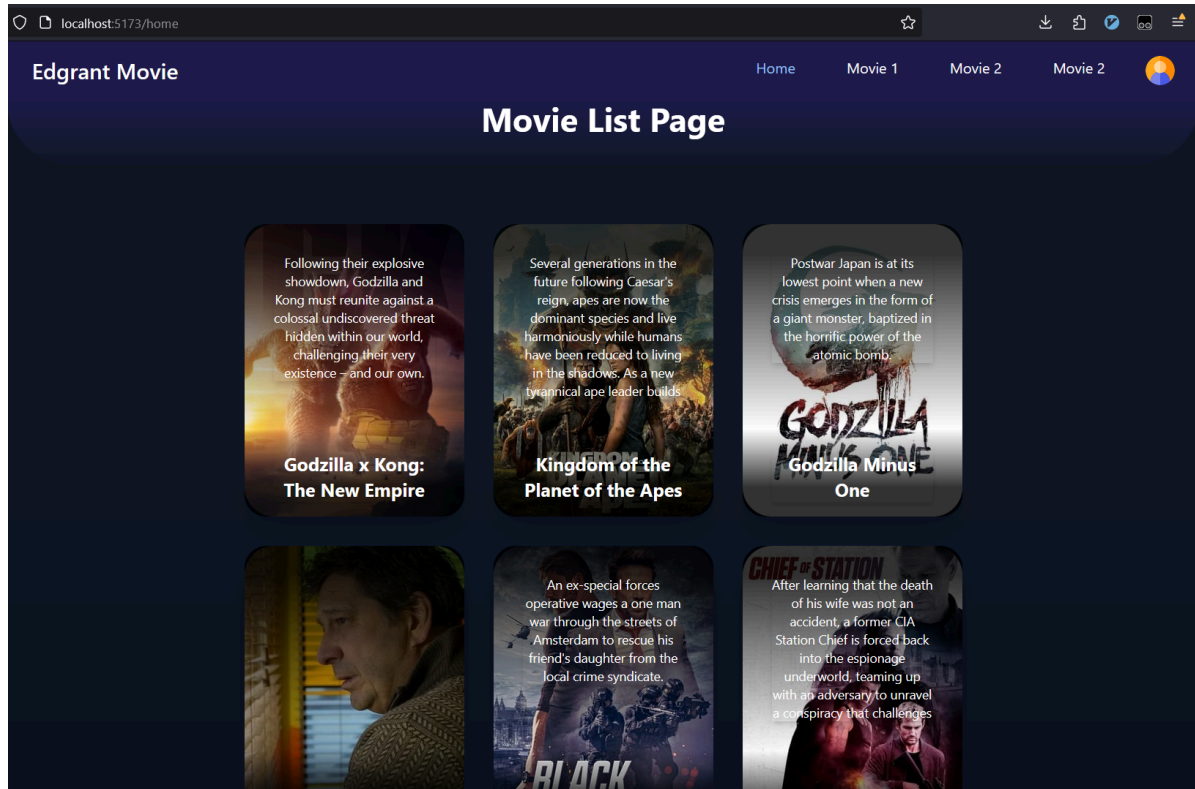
localhost:5173/home

Edgrant Movie

Home Movie 1 Movie 2 Movie 2

Movie List Page

Following their explosive showdown, Godzilla and Kong must reunite against a colossal undiscovered threat hidden within our world, challenging their very existence – and our own.

Godzilla x Kong: The New Empire

Several generations in the future following Caesar's reign, apes are now the dominant species and live harmoniously while humans have been reduced to living in the shadows. As a new tyrannical ape leader builds

Kingdom of the Planet of the Apes

Postwar Japan is at its lowest point when a new crisis emerges in the form of a giant monster, baptized in the horrific power of the atomic bomb.

GODZILLA MINUS ONE

Godzilla Minus One

An ex-special forces operative wages a one man war through the streets of Amsterdam to rescue his friend's daughter from the local crime syndicate.

BLACK

CHIEF OF STATION

After learning that the death of his wife was not an accident, a former CIA Station Chief is forced back into the espionage underworld, teaming up with an adversary to unravel a conspiracy that challenges